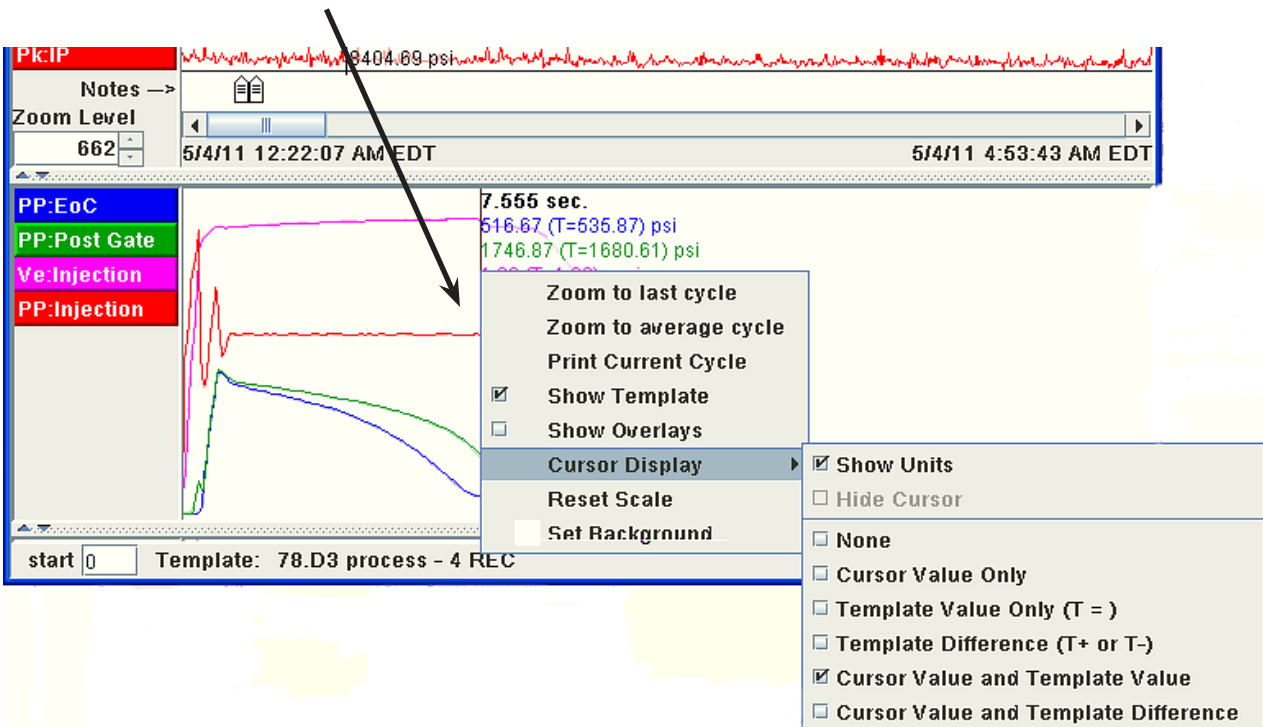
Pk:IP
8404.69 psi
Notes —>
Zoom Level
662
5/4/11 12:22:07 AM EDT
5/4/11 4:53:43 AM EDT
PP:EoC
PP:Post Gate
Ve:Injection
PP:Injection
7.555 sec.
516.67 (T=535.87) psi
1746.87 (T=1680.61) psi
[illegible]
Zoom to last cycle
Zoom to average cycle
Print Current Cycle
Show Template
Show Overlays
Cursor Display
Reset Scale
Set Background
Show Units
Hide Cursor
None
Cursor Value Only
Template Value Only (T = )
Template Difference (T+ or T-)
Cursor Value and Template Value
Cursor Value and Template Difference
start 0
Template: 78.D3 process - 4 REC